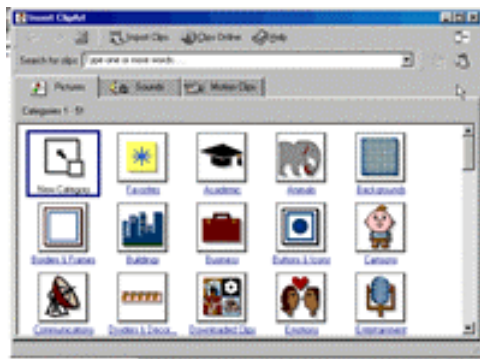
Insert ClipArt

Import Clips Clips Online Help

Search for clips: Type one or more words...

Pictures Sounds Motion Clips

Categories 1 - 51

New Category Favorites Academic Animals Backgrounds

Borders & Frames Buildings Business Buttons & Icons Cartoons

Communications Dividers & Deco... Downloaded Clips Emotions Entertainment